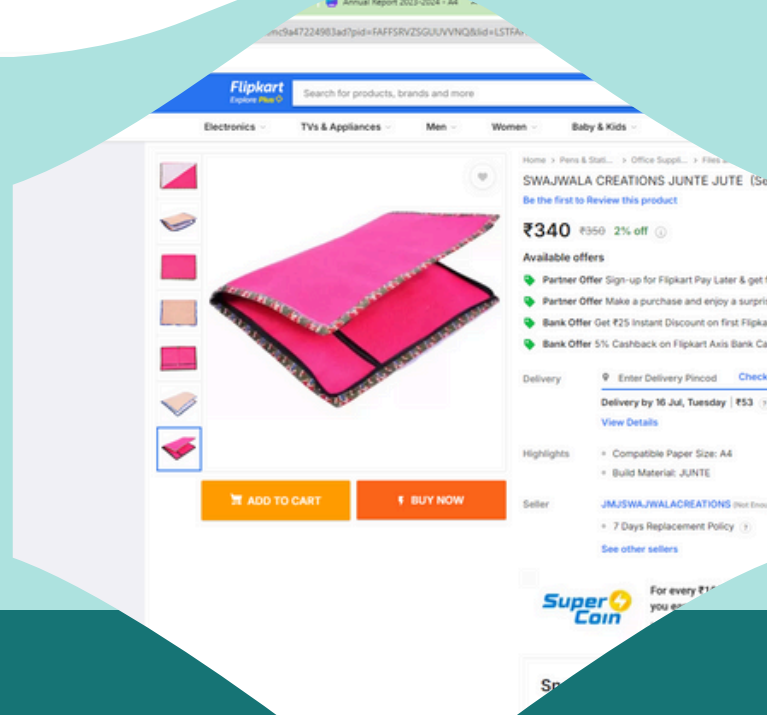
Annual Report 2023-2024 - A4

mc9a47224983ad?pid=FAFFSRVZSGUUVVNQ&lid=LSTFA

Flipkart
Explore Plus

Search for products, brands and more

Electronics TVs & Appliances Men Women Baby & Kids

Home > Pens & Stati... > Office Suppli... > Files

SWAJWALA CREATIONS JUNTE JUTE (Se

Be the first to Review this product

₹340 ₹350 2% off

Available offers

Partner Offer Sign-up for Flipkart Pay Later & get

Partner Offer Make a purchase and enjoy a surpris

Bank Offer Get ₹25 Instant Discount on first Flipka

Bank Offer 5% Cashback on Flipkart Axis Bank Ca

Delivery

Enter Delivery Pincod Check

Delivery by 16 Jul, Tuesday | ₹53

View Details

Highlights

Compatible Paper Size: A4

Build Material: JUNTE

Seller

JMJSWAJWALACREATIONS

7 Days Replacement Policy

See other sellers

ADD TO CART

BUY NOW

Super Coin

For every ₹1

you e

Sp